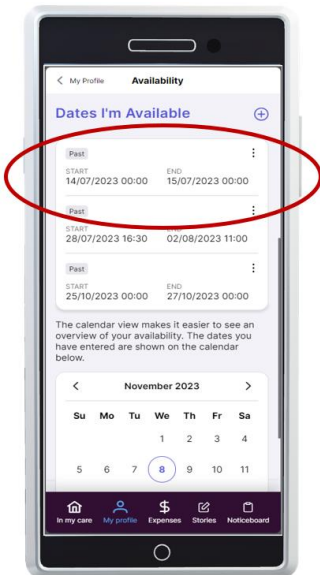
< My Profile Availability

Dates I'm Available

Past
START
14/07/2023 00:00
END
15/07/2023 00:00

Past
START
28/07/2023 16:30
END
02/08/2023 11:00

Past
START
25/10/2023 00:00
END
27/10/2023 00:00

The calendar view makes it easier to see an overview of your availability. The dates you have entered are shown on the calendar below.

| < | | | November 2023 | | | > |
|---|---|---|---|---|---|---|
| Su | Mo | Tu | We | Th | Fr | Sa |
| | | | 1 | 2 | 3 | 4 |
| 5 | 6 | 7 | 8 | 9 | 10 | 11 |

In my care My profile Expenses Stories Noticeboard